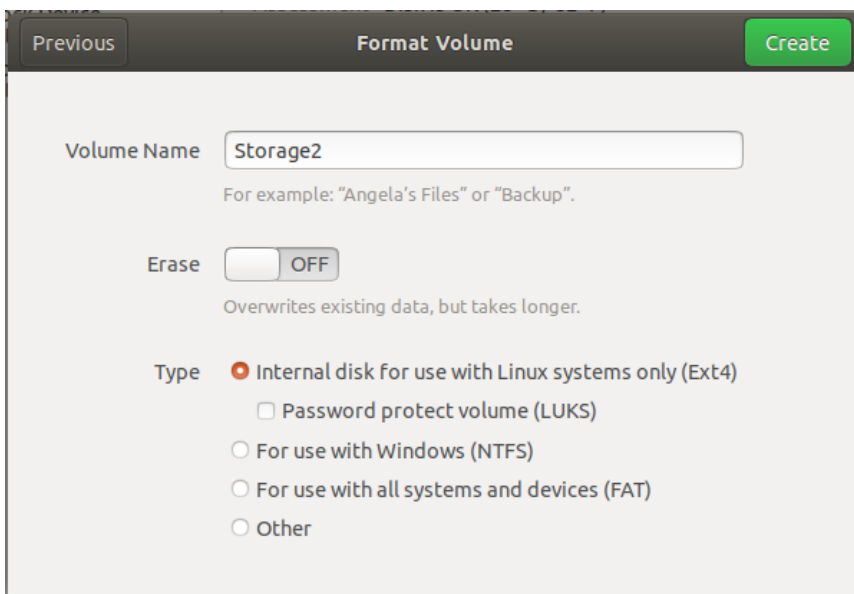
Previous

Format Volume

Create

Volume Name Storage2

For example: "Angela's Files" or "Backup".

Erase OFF

Overwrites existing data, but takes longer.

Type Internal disk for use with Linux systems only (Ext4)

Password protect volume (LUKS)

For use with Windows (NTFS)

For use with all systems and devices (FAT)

Other